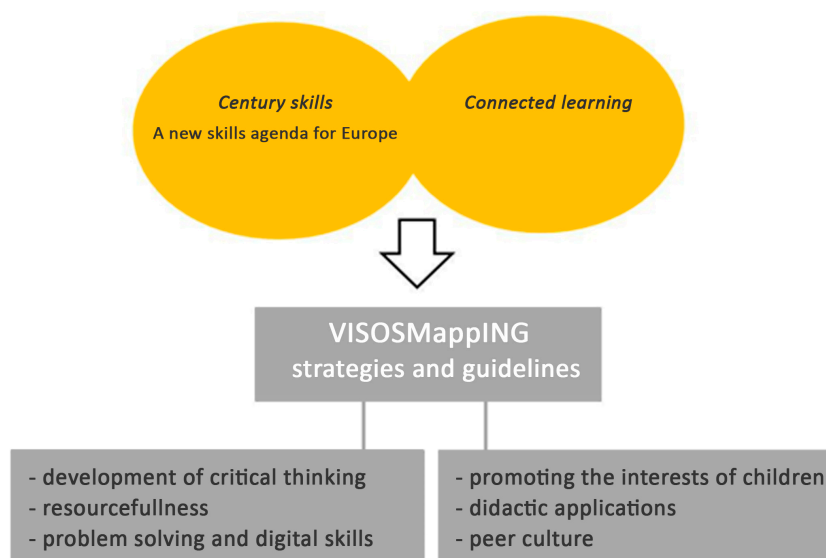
Century skills
A new skills agenda for Europe

Connected learning

VISOSMappING
strategies and guidelines

- development of critical thinking
- resourcefullness
- problem solving and digital skills

- promoting the interests of children
- didactic applications
- peer culture